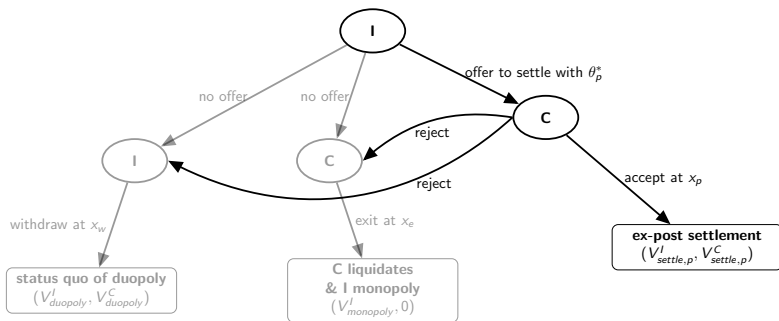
I

no offer

no offer

offer to settle with $\theta_p^*$

C

reject

I

C

reject

accept at $x_p$

withdraw at $x_w$

exit at $x_e$

ex-post settlement
$(V^I_{settle,p}, V^C_{settle,p})$

status quo of duopoly
$(V^I_{duopoly}, V^C_{duopoly})$

C liquidates
& I monopoly
$(V^I_{monopoly}, 0)$